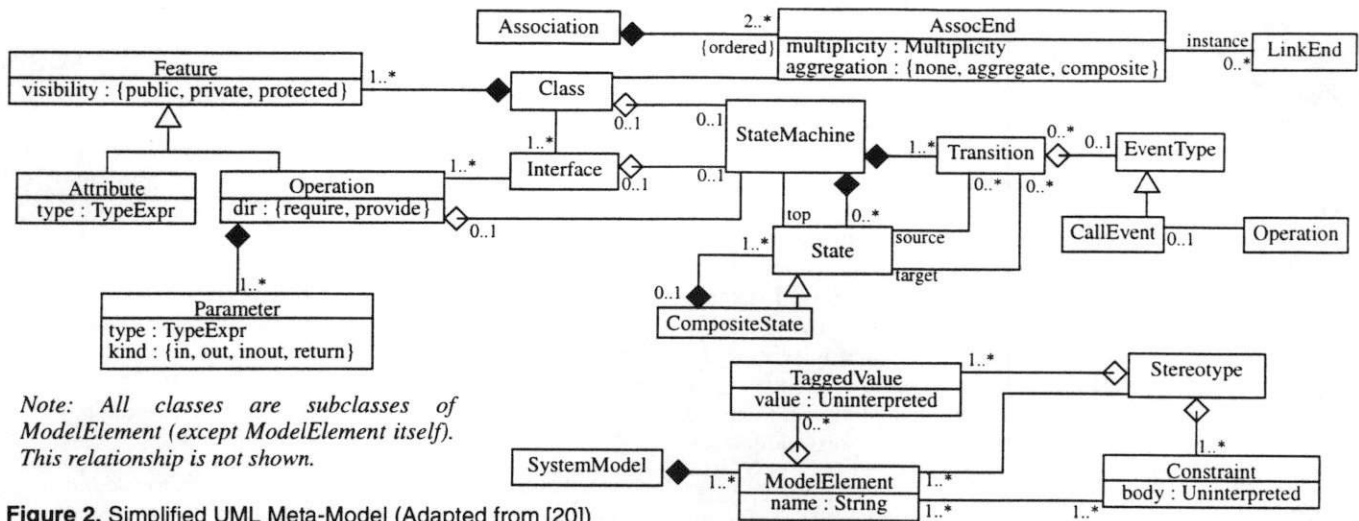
Association

2..*

{ordered}

AssocEnd
multiplicity : Multiplicity
aggregation : {none, aggregate, composite}

instance

0..*

LinkEnd

Feature
visibility : {public, private, protected}

1..*

Class

0..1

0..1

1..*

StateMachine

1..*

Transition

0..*

0..1

EventType

Attribute
type : TypeExpr

Operation
dir : {require, provide}

1..*

Interface

0..1

0..1

top

0..*

0..*

0..*

0..1

source

CallEvent

0..1

Operation

1..*

State

target

0..1

CompositeState

1..*

Parameter
type : TypeExpr
kind : {in, out, inout, return}

1..*

TaggedValue
value : Uninterpreted

Stereotype

Note: All classes are subclasses of ModelElement (except ModelElement itself). This relationship is not shown.

0..*

1..*

SystemModel

1..*

ModelElement
name : String

1..*

1..*

1..*

Constraint
body : Uninterpreted

Figure 2. Simplified UML Meta-Model (Adapted from [20])